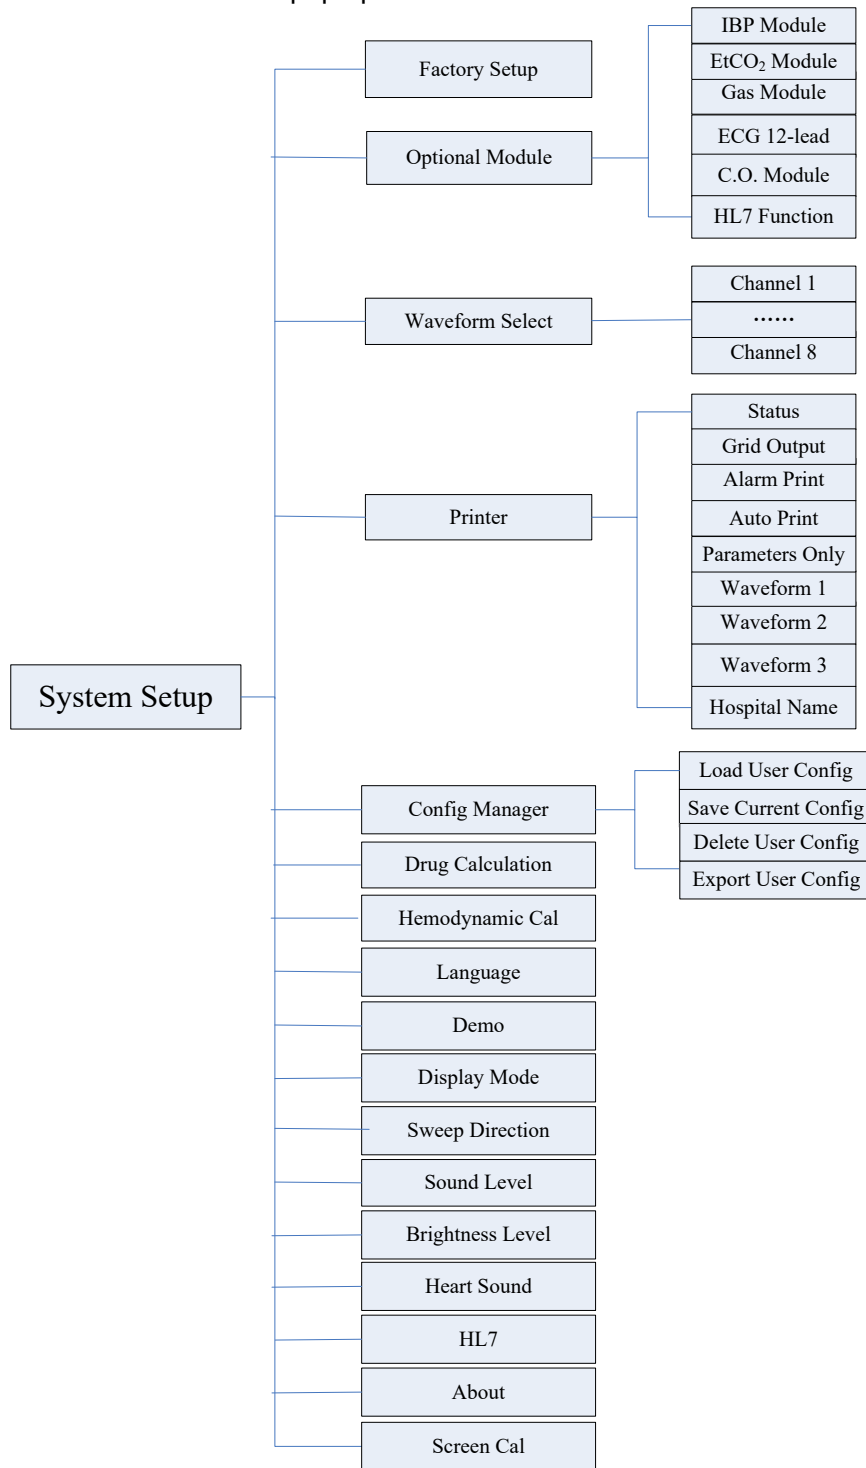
System Setup

Factory Setup

Optional Module

IBP Module
EtCO$_2$ Module
Gas Module
ECG 12-lead
C.O. Module
HL7 Function

Waveform Select

Channel 1
……
Channel 8

Printer

Status
Grid Output
Alarm Print
Auto Print
Parameters Only
Waveform 1
Waveform 2
Waveform 3
Hospital Name

Config Manager

Load User Config
Save Current Config
Delete User Config
Export User Config

Drug Calculation
Hemodynamic Cal
Language
Demo
Display Mode
Sweep Direction
Sound Level
Brightness Level
Heart Sound
HL7
About
Screen Cal